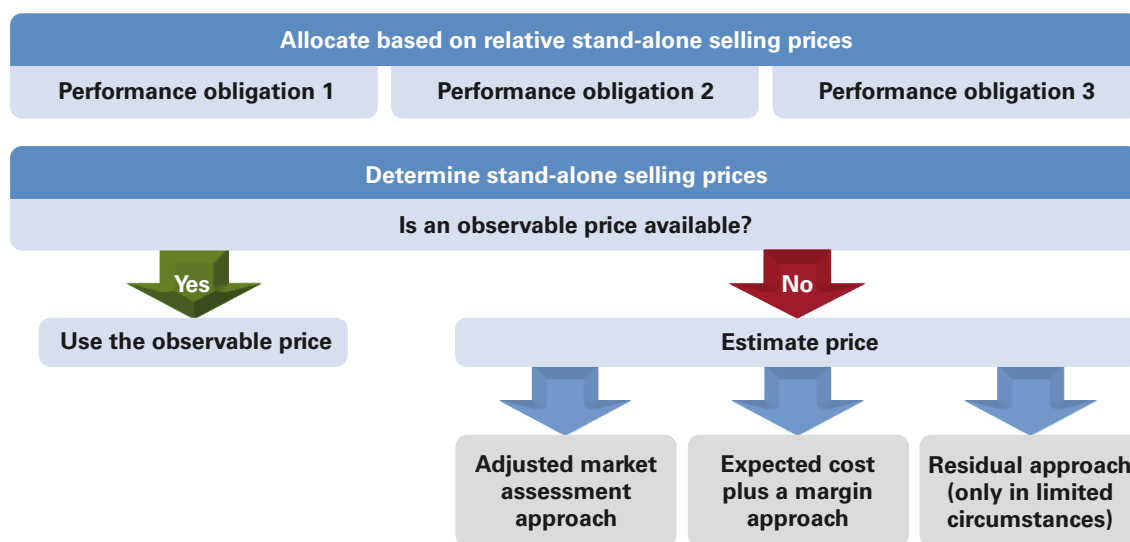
Allocate based on relative stand-alone selling prices

Performance obligation 1

Performance obligation 2

Performance obligation 3

Determine stand-alone selling prices

Is an observable price available?

Yes

No

Use the observable price

Estimate price

Adjusted market assessment approach

Expected cost plus a margin approach

Residual approach (only in limited circumstances)